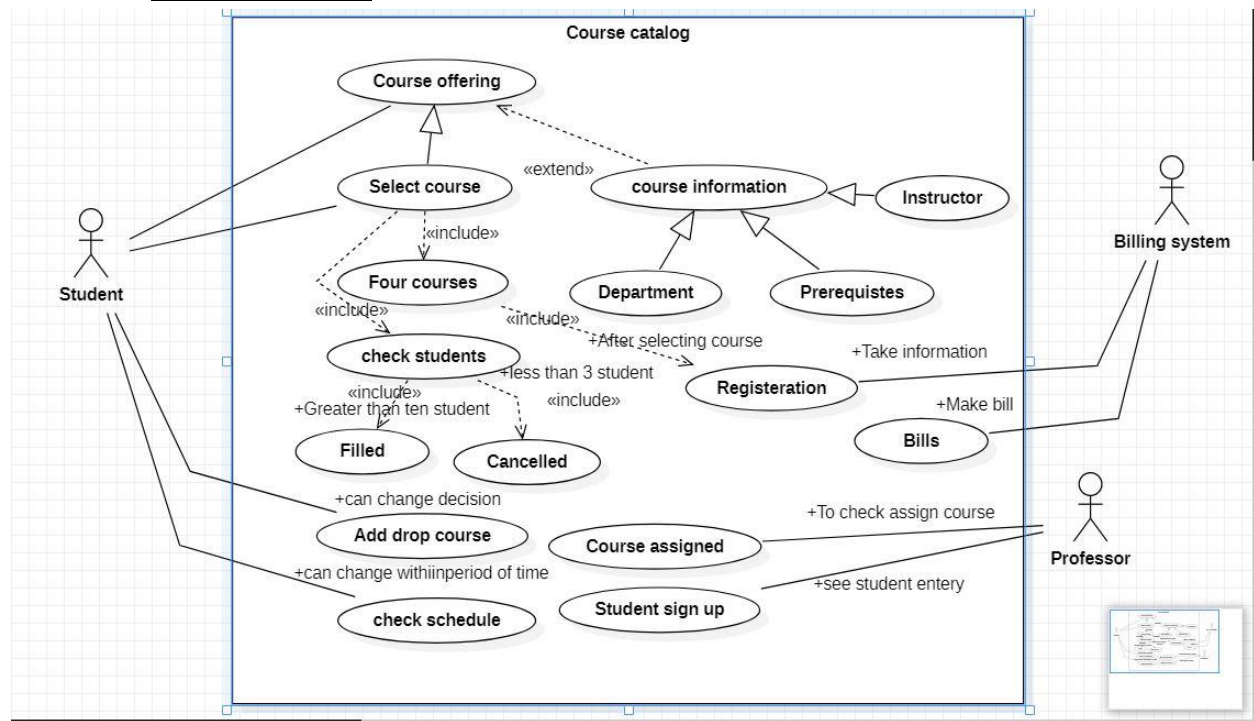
Course catalog

Course offering

«extend»

Select course

course information

Instructor

Student

«include»

Billing system

Four courses

Department

Prerequistes

«include»

«include»

+After selecting course

check students

+Take information

«include»

+less than 3 student

Registeration

+Greater than ten student

«include»

+Make bill

Filled

Cancelled

Bills

+can change decision

+To check assign course

Add drop course

Course assigned

Professor

+can change withiinperiod of time

+see student entery

Student sign up

check schedule